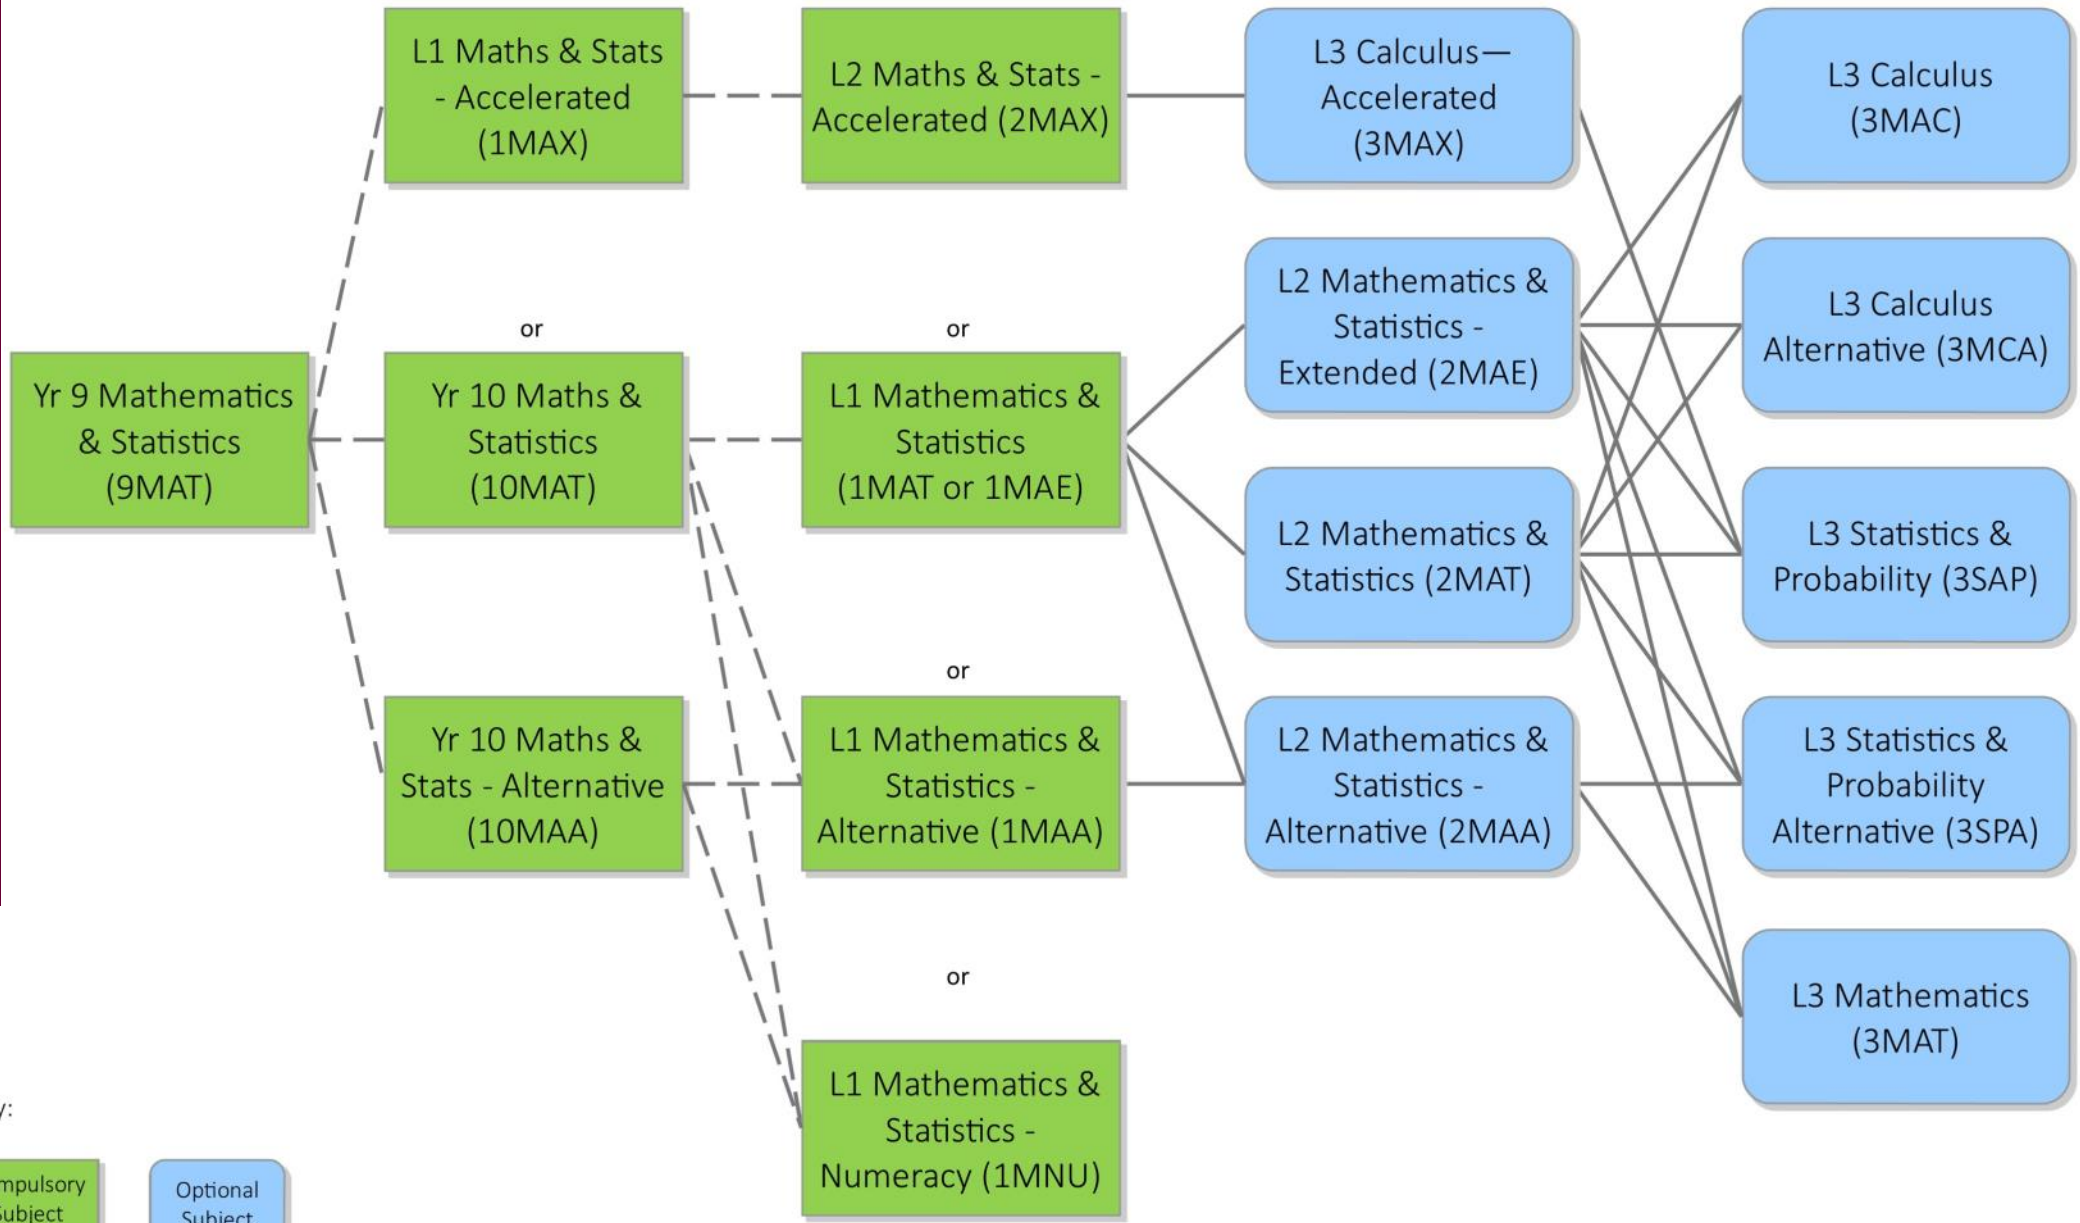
Yr 9 Mathematics & Statistics (9MAT)

L1 Maths & Stats - Accelerated (1MAX)

or

Yr 10 Maths & Statistics (10MAT)

Yr 10 Maths & Stats - Alternative (10MAA)

L2 Maths & Stats - Accelerated (2MAX)

or

L1 Mathematics & Statistics (1MAT or 1MAE)

or

L1 Mathematics & Statistics - Alternative (1MAA)

or

L1 Mathematics & Statistics - Numeracy (1MNU)

L3 Calculus— Accelerated (3MAX)

L2 Mathematics & Statistics - Extended (2MAE)

L2 Mathematics & Statistics (2MAT)

L2 Mathematics & Statistics - Alternative (2MAA)

L3 Calculus (3MAC)

L3 Calculus Alternative (3MCA)

L3 Statistics & Probability (3SAP)

L3 Statistics & Probability Alternative (3SPA)

L3 Mathematics (3MAT)

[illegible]y:

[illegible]mpulsory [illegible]ubject

Optional Subject